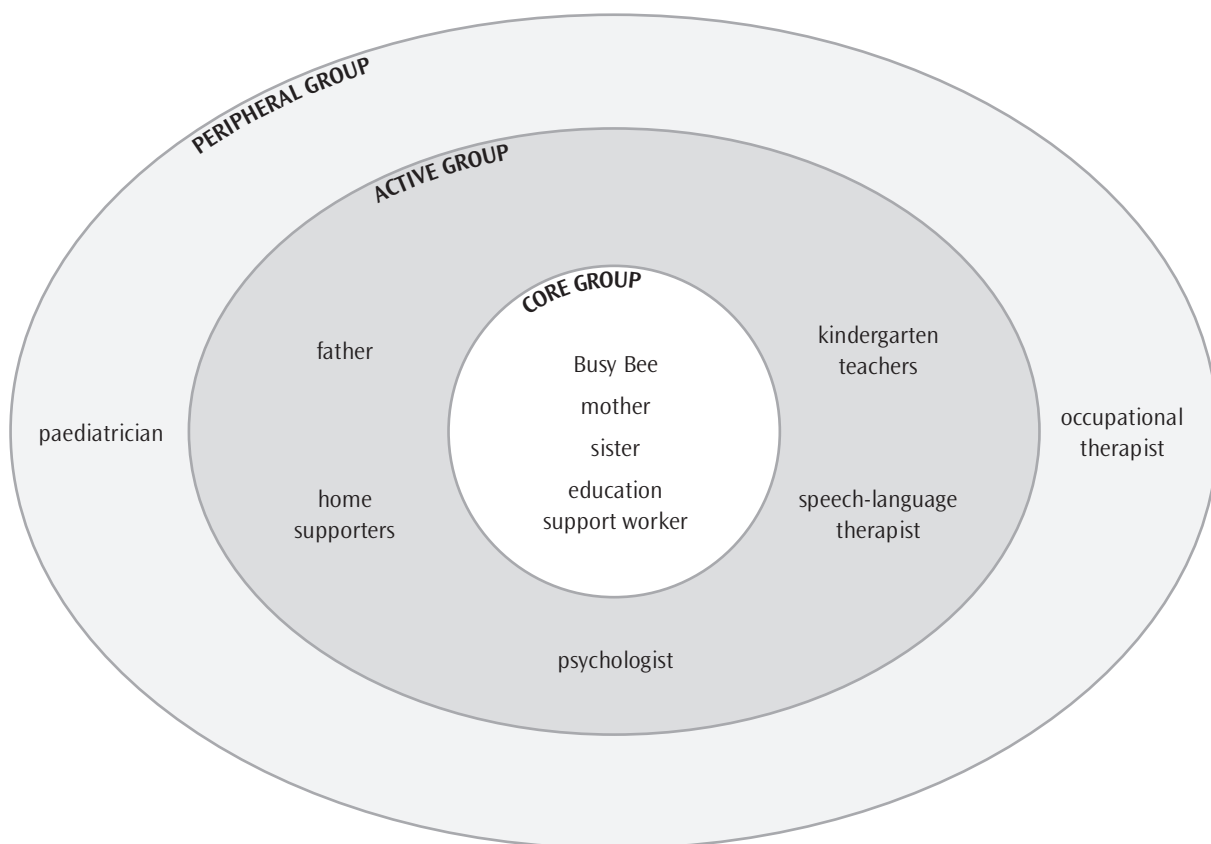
PERIPHERAL GROUP

ACTIVE GROUP

CORE GROUP

father

Busy Bee
mother
sister
education support worker

kindergarten teachers

paediatrician

occupational therapist

home supporters

speech-language therapist

psychologist